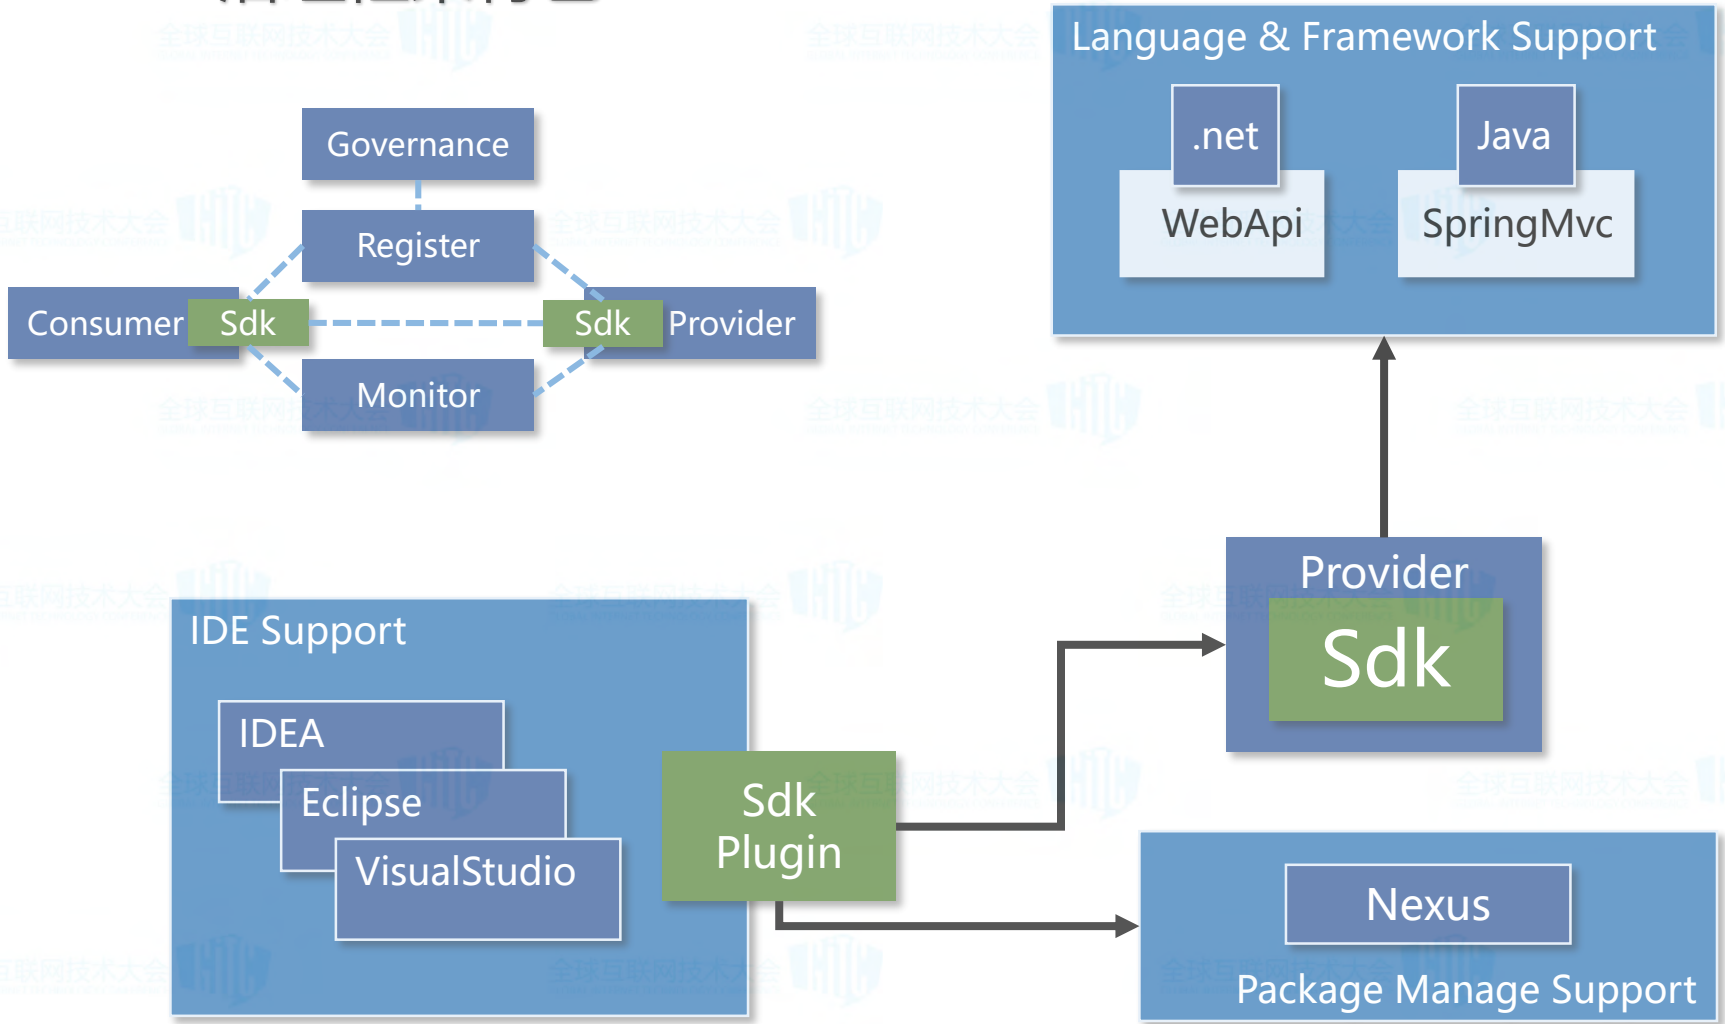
Language & Framework Support

.net

WebApi

Java

SpringMvc

Governance

Register

Consumer Sdk

Sdk Provider

Monitor

Provider

Sdk

IDE Support

IDEA

Eclipse

VisualStudio

Sdk Plugin

Nexus

Package Manage Support